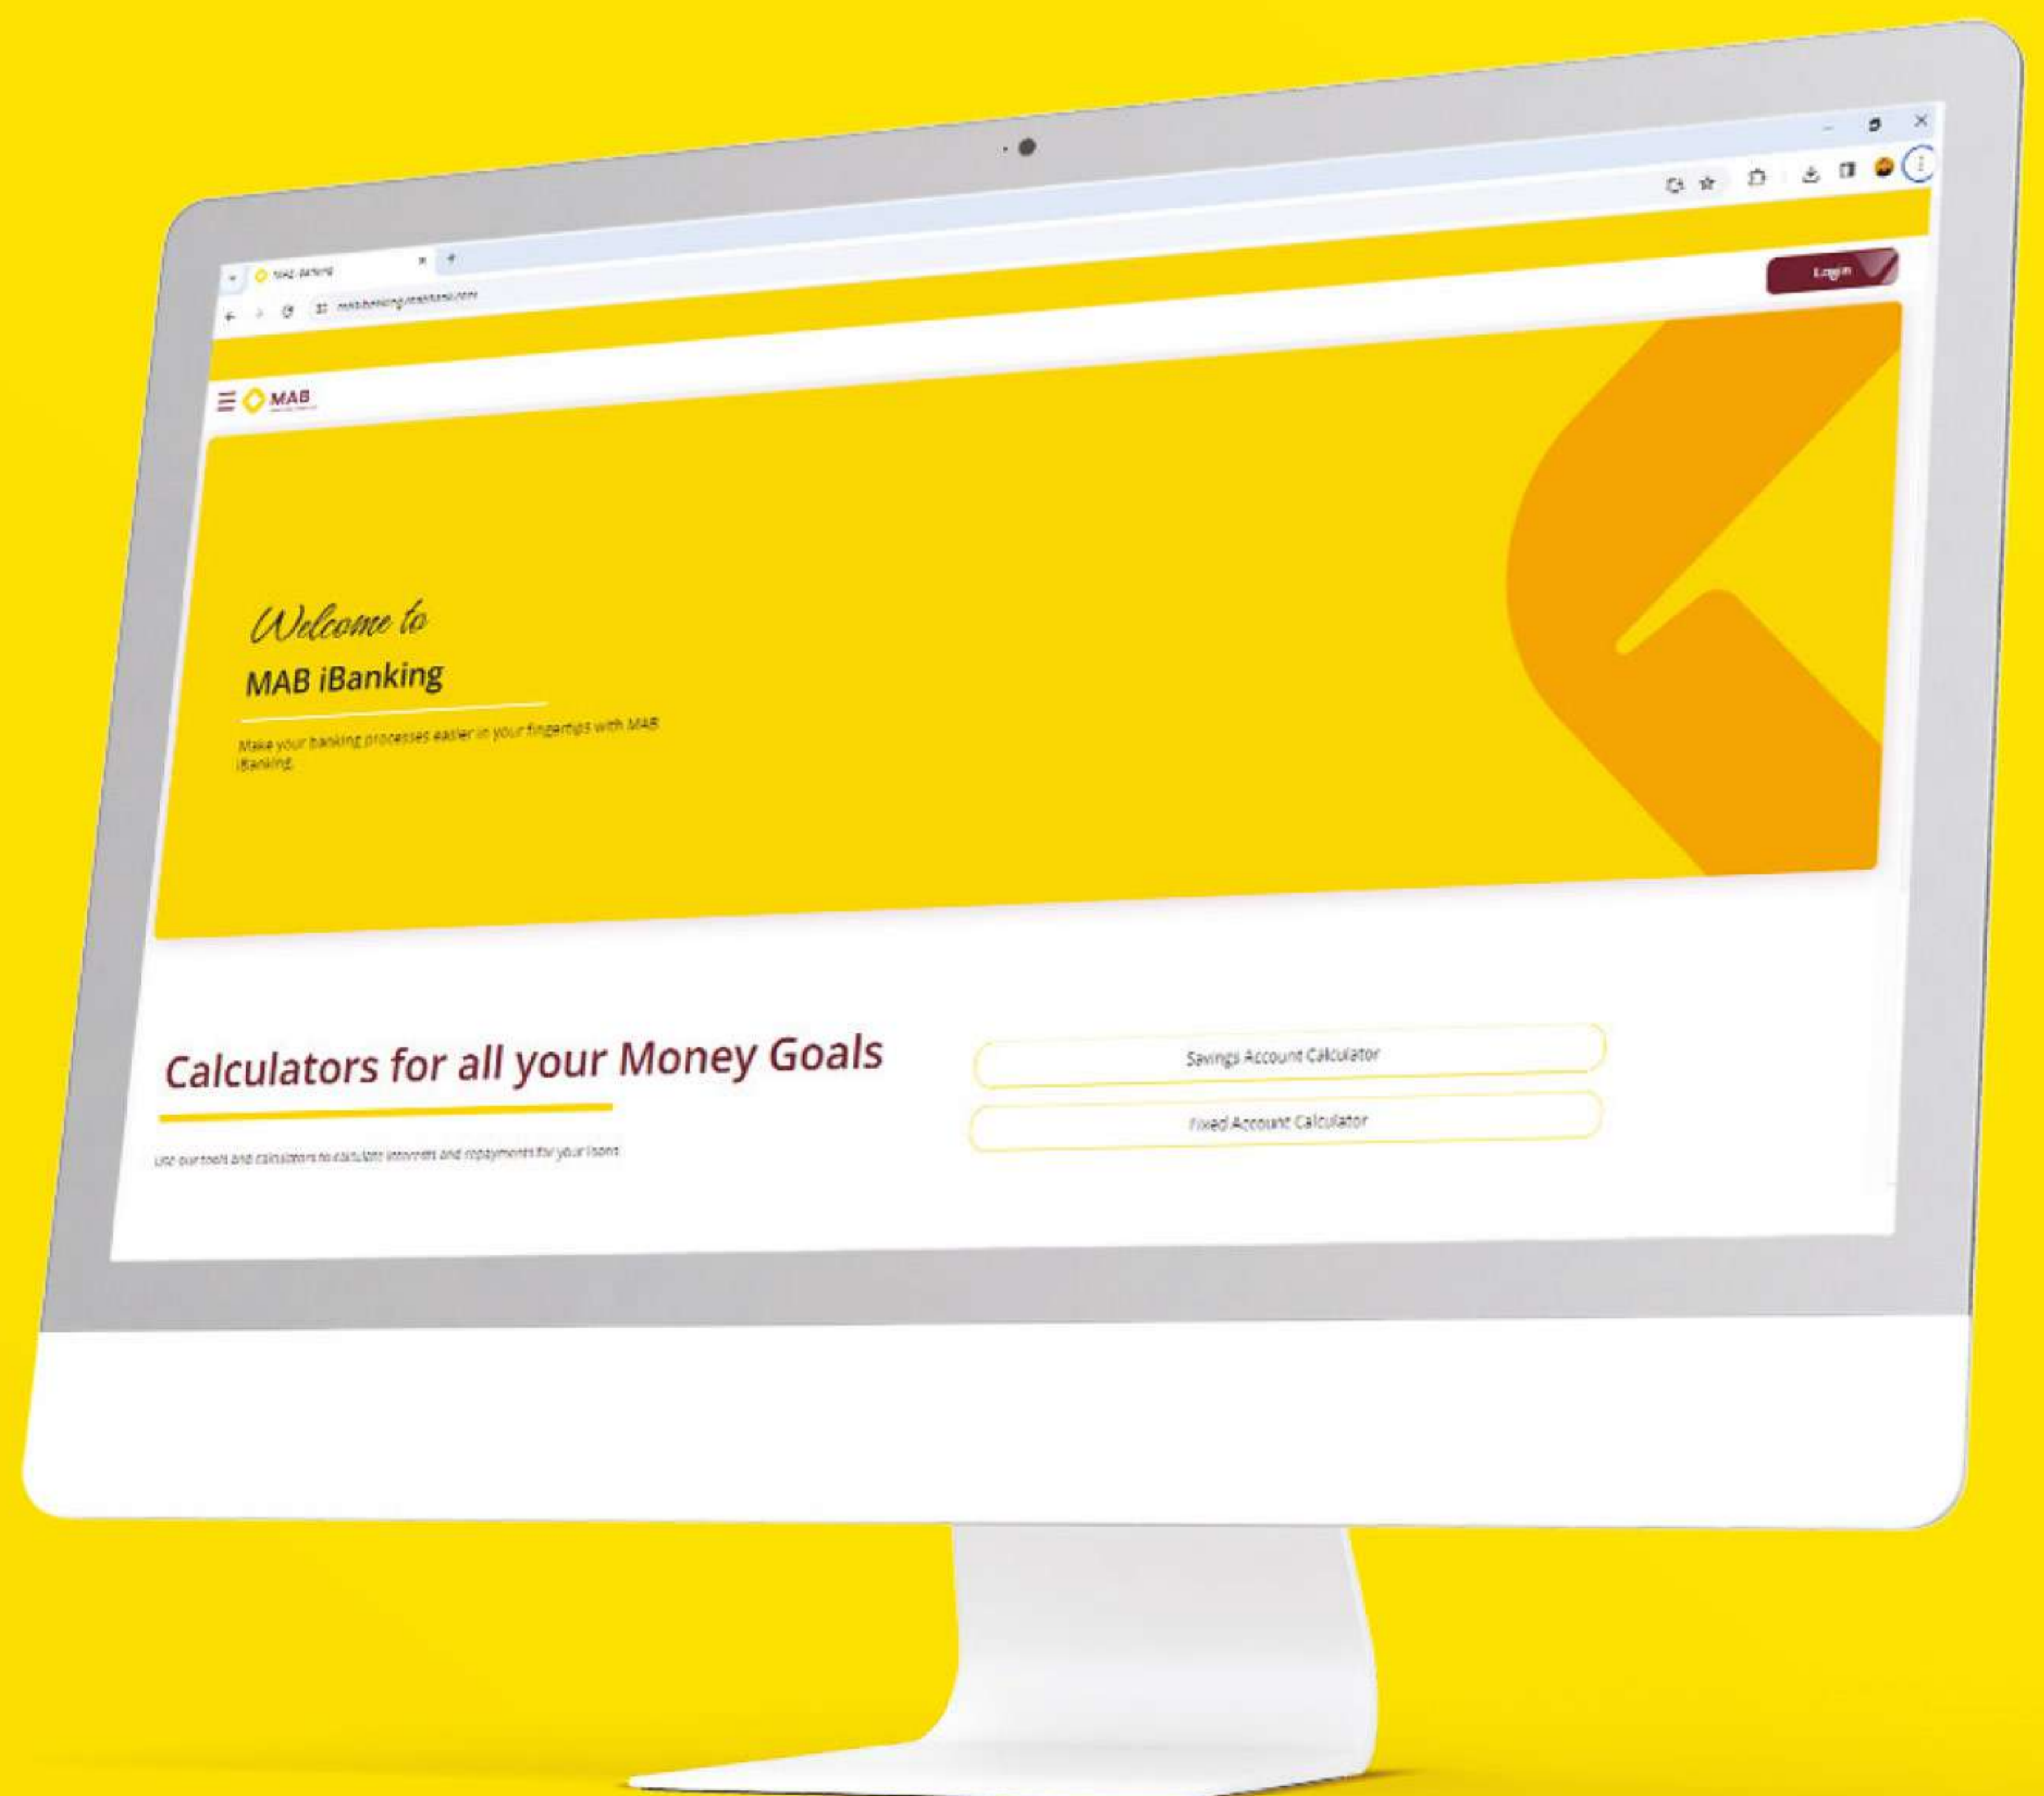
MAB iBanking

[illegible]

Login

MAB

Welcome to

MAB iBanking

Make your banking processes easier in your fingertips with MAB iBanking.

Calculators for all your Money Goals

Use our tools and calculators to calculate interests and repayments for your loans

Savings Account Calculator

Fixed Account Calculator